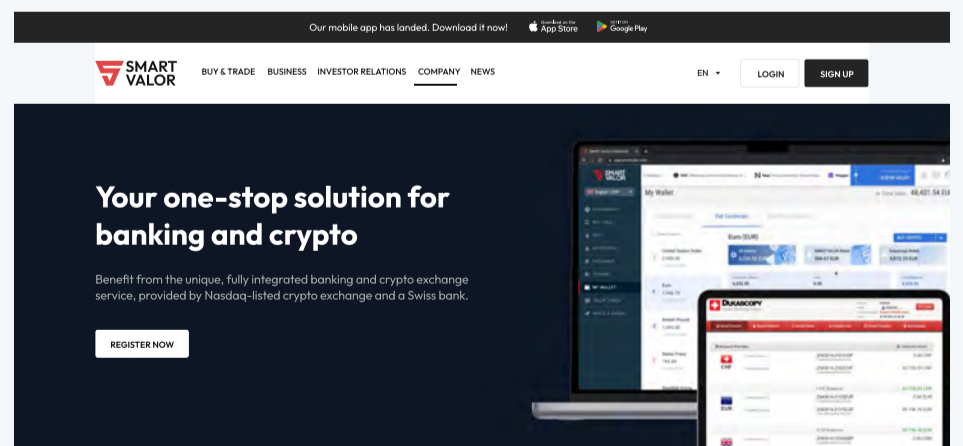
Our mobile app has landed. Download it now! Download on the App Store GET IT ON Google Play

SMART VALOR BUY & TRADE BUSINESS INVESTOR RELATIONS COMPANY NEWS EN LOGIN SIGN UP

Your one-stop solution for banking and crypto

Benefit from the unique, fully integrated banking and crypto exchange service, provided by Nasdaq-listed crypto exchange and a Swiss bank.

REGISTER NOW

My Wallet

Euro (EUR)

DUKASCOPY

CHF

EUR